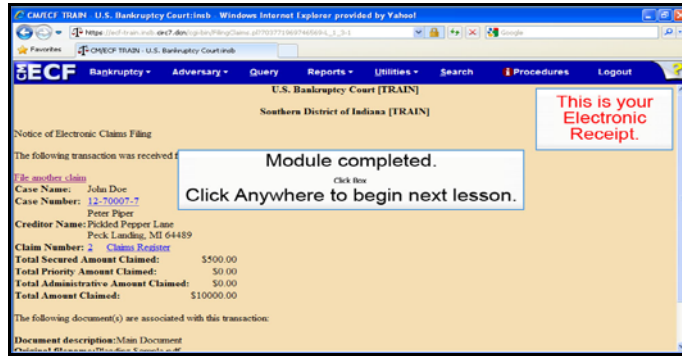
CM/ECF TRAIN U.S. Bankruptcy Court:insb - Windows Internet Explorer provided by Yahoo!

https://ecf-train.insb.circ7.dcn/cgi-bin/FilingClaims.pl?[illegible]

Google

Favorites

CM/ECF TRAIN - U.S. Bankruptcy Court:insb

ECF Bankruptcy Adversary Query Reports Utilities Search Procedures Logout

U.S. Bankruptcy Court [TRAIN]

Southern District of Indiana [TRAIN]

This is your Electronic Receipt.

Notice of Electronic Claims Filing

The following transaction was received f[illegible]

Module completed.

Click Box

Click Anywhere to begin next lesson.

File another claim

Case Name: John Doe

Case Number: 12-70007-7

Peter Piper

Creditor Name: Pickled Pepper Lane Peck Landing, MI 64489

Claim Number: 2 Claims Register

Total Secured Amount Claimed: $500.00

Total Priority Amount Claimed: $0.00

Total Administrative Amount Claimed: $0.00

Total Amount Claimed: $10000.00

The following document(s) are associated with this transaction:

Document description: Main Document

Original filename: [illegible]